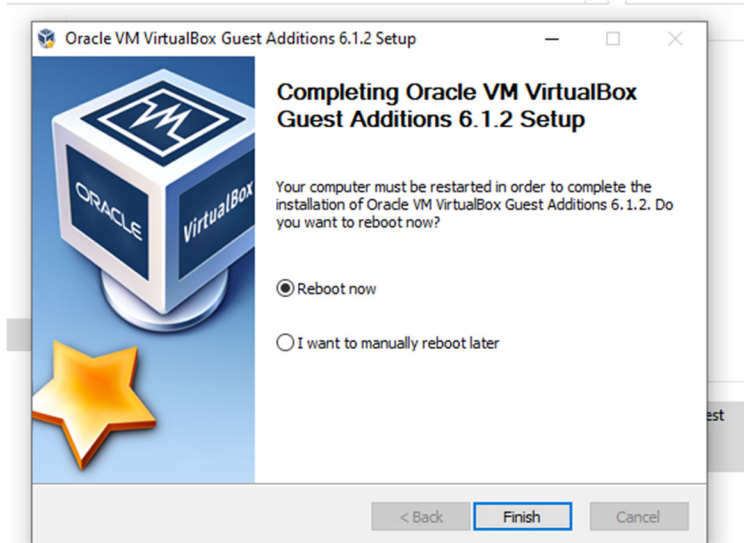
Oracle VM VirtualBox Guest Additions 6.1.2 Setup

ORACLE
VirtualBox

Completing Oracle VM VirtualBox Guest Additions 6.1.2 Setup

Your computer must be restarted in order to complete the installation of Oracle VM VirtualBox Guest Additions 6.1.2. Do you want to reboot now?

Reboot now

I want to manually reboot later

< Back
Finish
Cancel

est